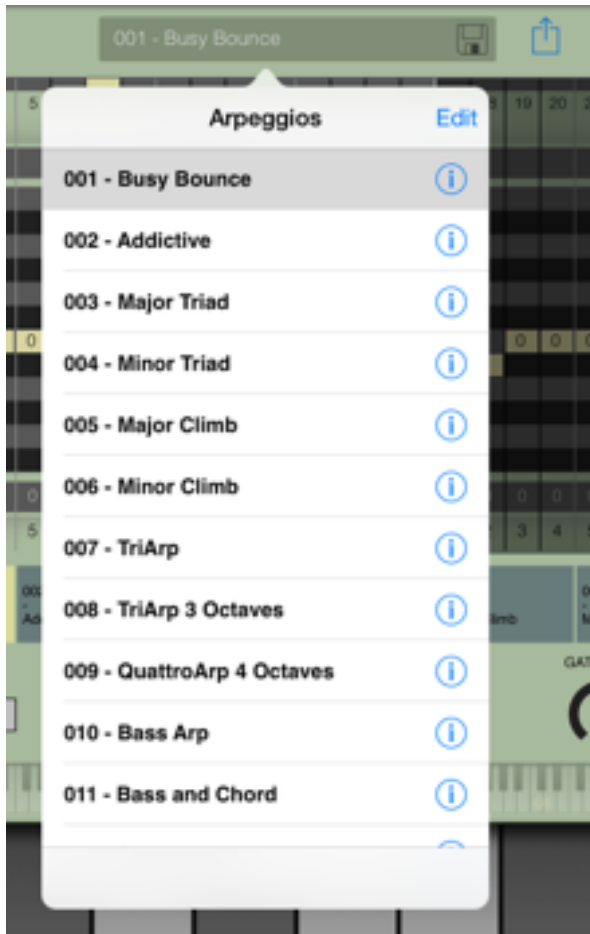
001 - Busy Bounce

5

19 20 2

Arpeggios

Edit

001 - Busy Bounce

002 - Addictive

003 - Major Triad

0

0 0 0

004 - Minor Triad

005 - Major Climb

006 - Minor Climb

0

0 0 0

5

3 4 5

007 - TriArp

00
-
Ad

limb

0
-
M

008 - TriArp 3 Octaves

009 - QuattroArp 4 Octaves

GAT

010 - Bass Arp

011 - Bass and Chord